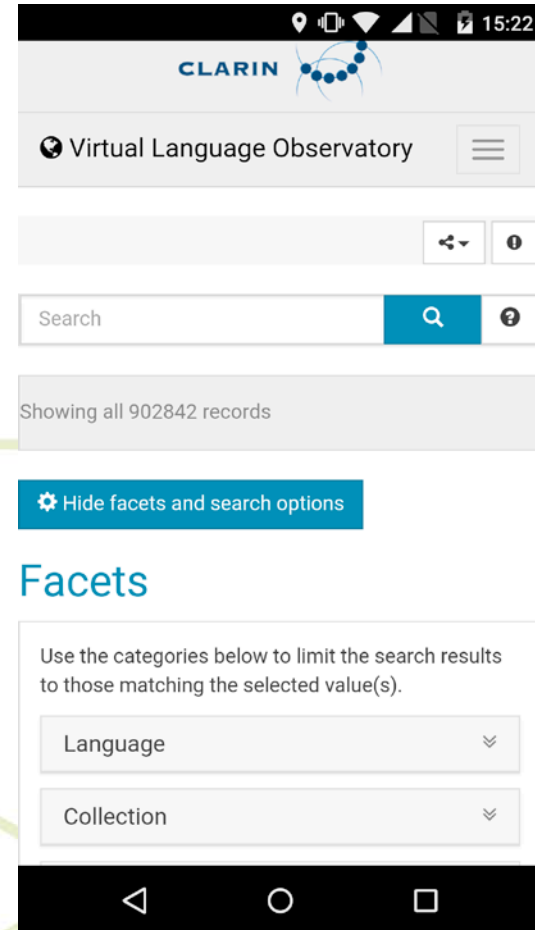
15:22

CLARIN

Virtual Language Observatory

Search

Showing all 902842 records

Hide facets and search options

Facets

Use the categories below to limit the search results to those matching the selected value(s).

Language

Collection